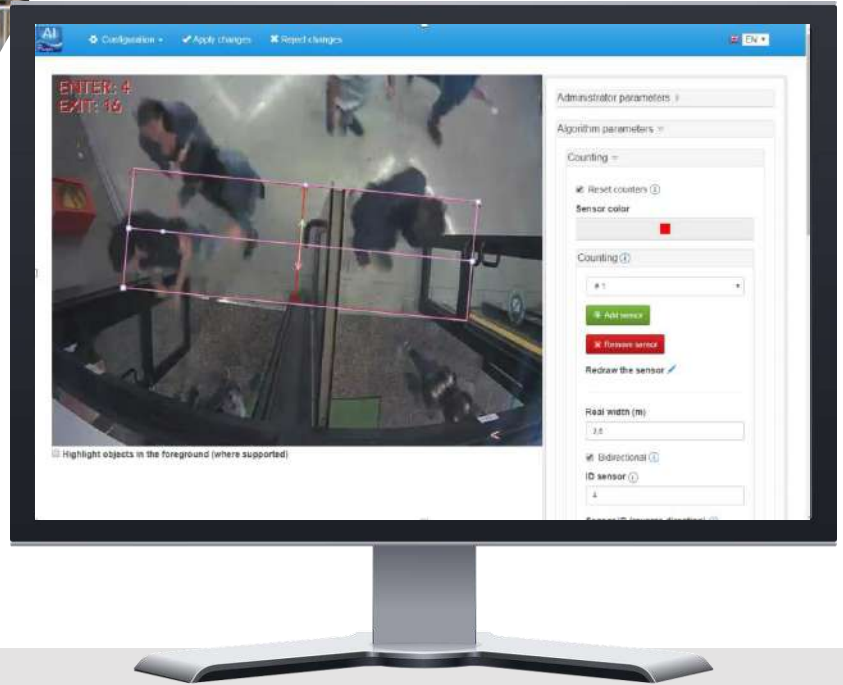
AI

Configuration ▾ ✔ Apply changes ✖ Reject changes

EN ▾

ENTER: 4
EXIT: 16

Highlight objects in the foreground (where supported)

Administrator parameters

Algorithm parameters

Counting

Reset counters

Sensor color

Counting

# 1

Add sensor

Remove sensor

Redraw the sensor

Real width (m)

2.5

Bidirectional

ID sensor

1

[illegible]